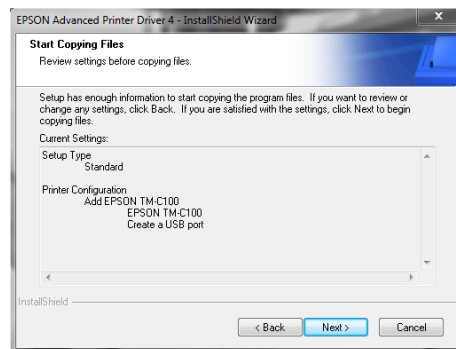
EPSON Advanced Printer Driver 4 - InstallShield Wizard

Start Copying Files

Review settings before copying files.

Setup has enough information to start copying the program files. If you want to review or change any settings, click Back. If you are satisfied with the settings, click Next to begin copying files.

Current Settings:

Setup Type
Standard

Printer Configuration
Add EPSON TM-C100
EPSON TM-C100
Create a USB port

InstallShield

< Back

Next >

Cancel